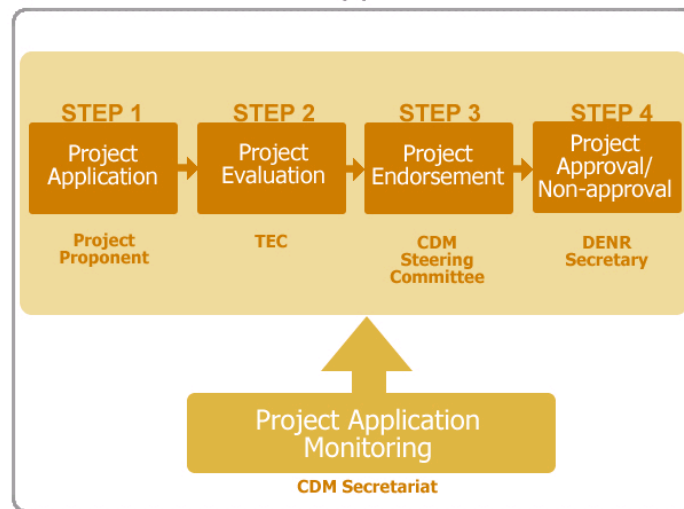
STEP 1
Project Application
Project Proponent

STEP 2
Project Evaluation
TEC

STEP 3
Project Endorsement
CDM Steering Committee

STEP 4
Project Approval/ Non-approval
DENR Secretary

Project Application Monitoring
CDM Secretariat